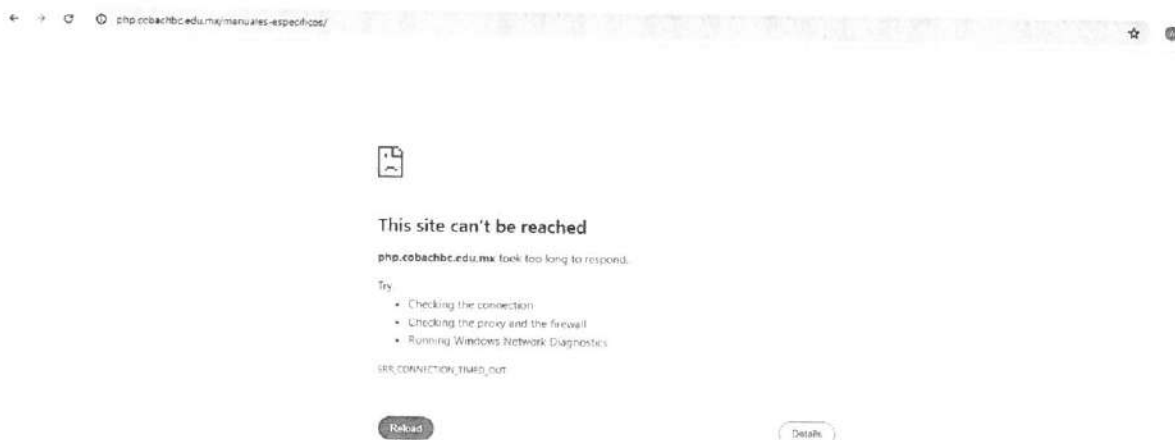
php.cobachbc.edu.mx/manuales-especificos/

This site can't be reached

php.cobachbc.edu.mx took too long to respond.

Try:

- Checking the connection
- Checking the proxy and the firewall
- Running Windows Network Diagnostics

ERR_CONNECTION_TIMED_OUT

Reload

Details